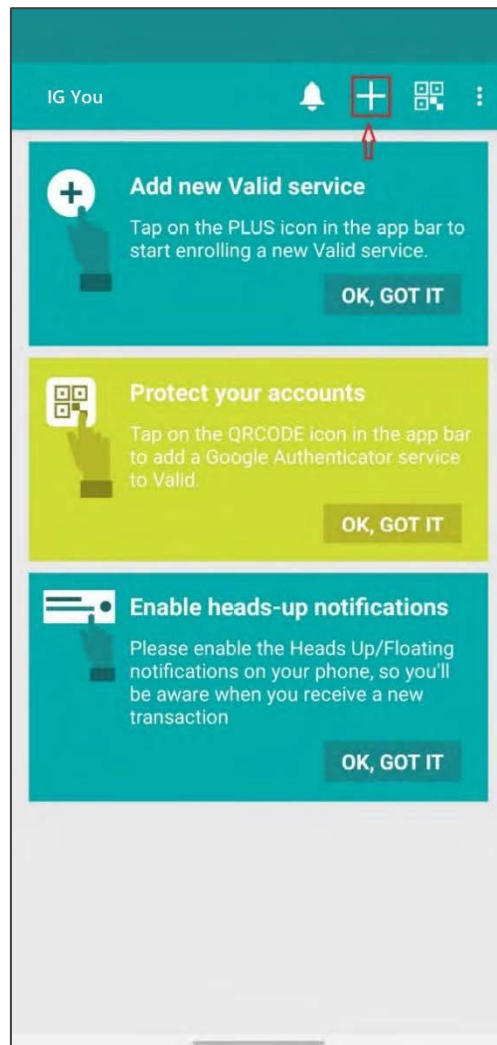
IG You

Add new Valid service

Tap on the PLUS icon in the app bar to start enrolling a new Valid service.

OK, GOT IT

Protect your accounts

Tap on the QRCODE icon in the app bar to add a Google Authenticator service to Valid.

OK, GOT IT

Enable heads-up notifications

Please enable the Heads Up/Floating notifications on your phone, so you'll be aware when you receive a new transaction

OK, GOT IT